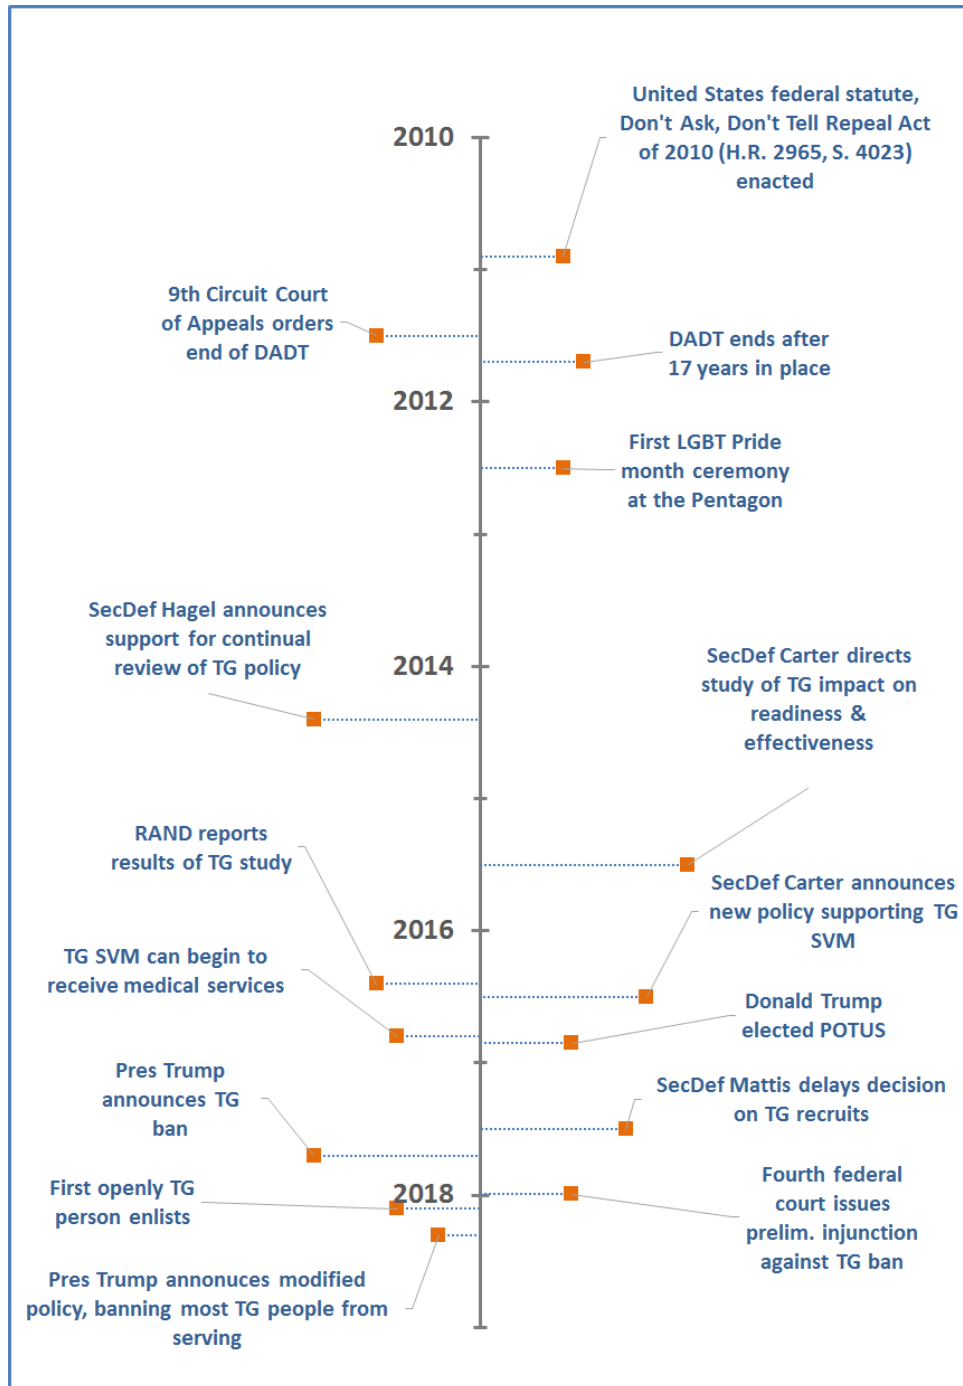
2010

United States federal statute, Don't Ask, Don't Tell Repeal Act of 2010 (H.R. 2965, S. 4023) enacted

9th Circuit Court of Appeals orders end of DADT

DADT ends after 17 years in place

2012

First LGBT Pride month ceremony at the Pentagon

SecDef Hagel announces support for continual review of TG policy

2014

SecDef Carter directs study of TG impact on readiness & effectiveness

RAND reports results of TG study

SecDef Carter announces new policy supporting TG SVM

2016

TG SVM can begin to receive medical services

Donald Trump elected POTUS

SecDef Mattis delays decision on TG recruits

Pres Trump announces TG ban

First openly TG person enlists

2018

Fourth federal court issues prelim. injunction against TG ban

Pres Trump announces modified policy, banning most TG people from serving